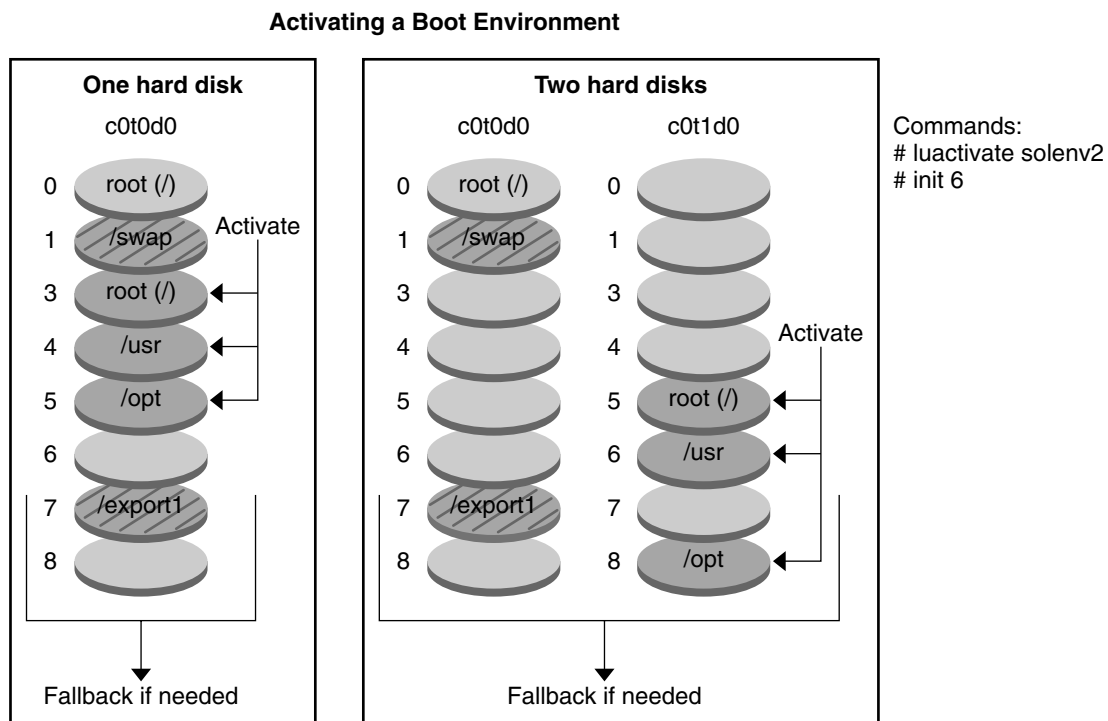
Activating a Boot Environment

One hard disk

c0t0d0

0 root (/)
1 /swap
3 root (/)
4 /usr
5 /opt
6
7 /export1
8

Activate

Fallback if needed

Two hard disks

c0t0d0

0 root (/)
1 /swap
3
4
5
6
7 /export1
8

c0t1d0

0
1
3
4
5 root (/)
6 /usr
7
8 /opt

Activate

Fallback if needed

Commands:
# luactivate solenv2
# init 6